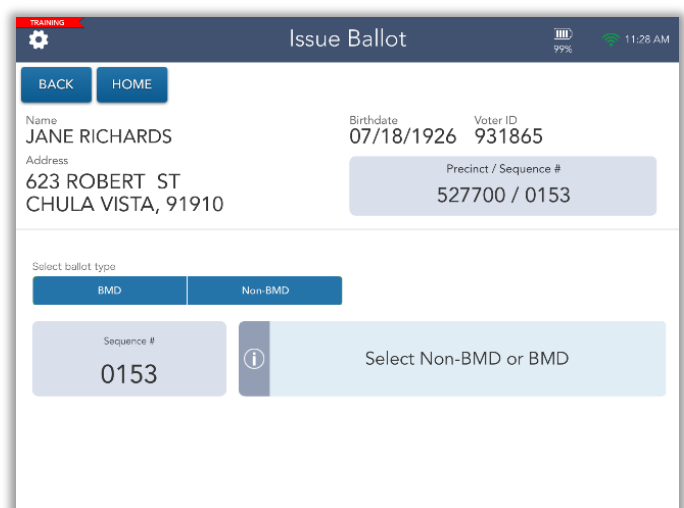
TRAINING

Issue Ballot

99%

11:28 AM

BACK

HOME

Name
JANE RICHARDS

Birthdate
07/18/1926

Voter ID
931865

Address
623 ROBERT ST
CHULA VISTA, 91910

Precinct / Sequence #
527700 / 0153

Select ballot type

BMD

Non-BMD

Sequence #
0153

Select Non-BMD or BMD